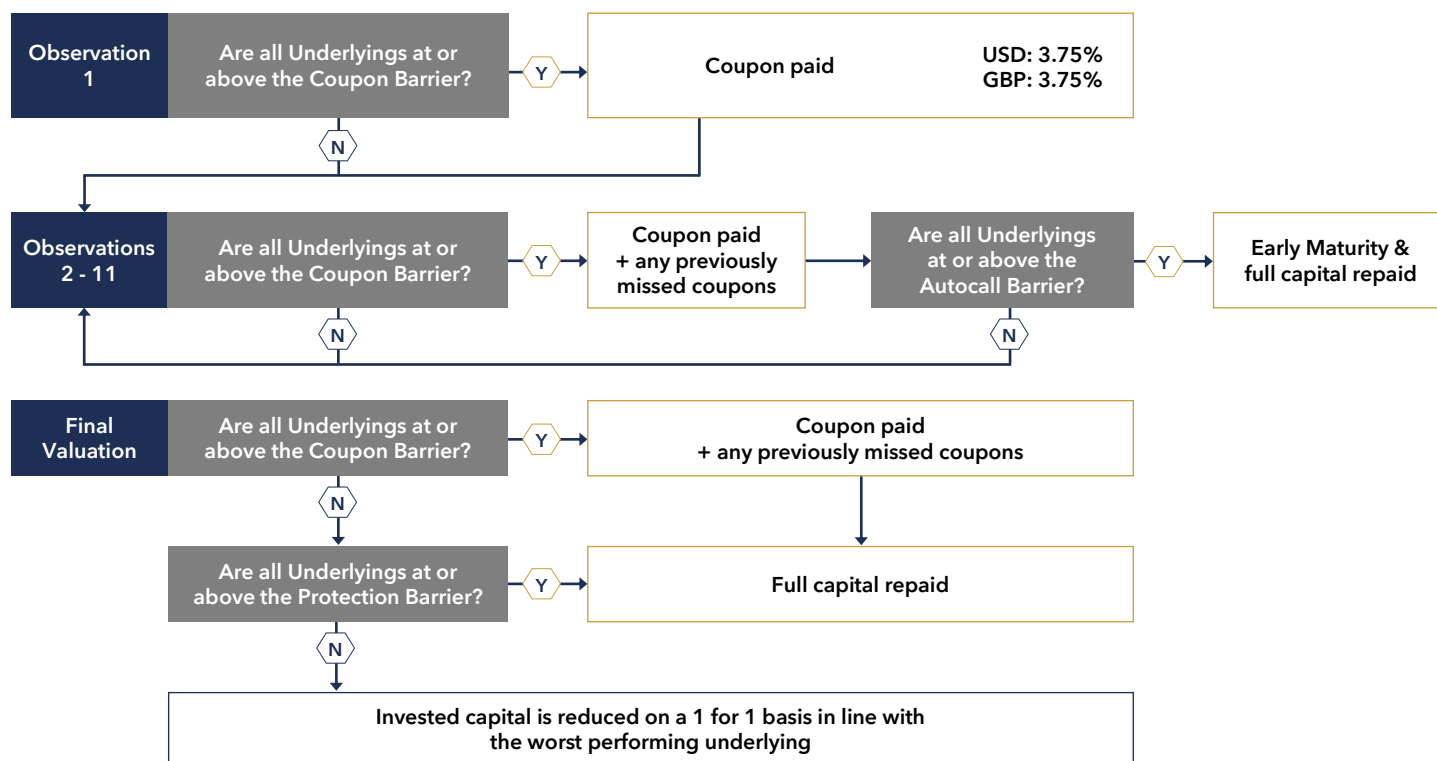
Observation 1

Are all Underlyings at or above the Coupon Barrier?

Y

Coupon paid

USD: 3.75%
GBP: 3.75%

N

Observations 2 - 11

Are all Underlyings at or above the Coupon Barrier?

Y

Coupon paid + any previously missed coupons

Are all Underlyings at or above the Autocall Barrier?

Y

Early Maturity & full capital repaid

N

N

Final Valuation

Are all Underlyings at or above the Coupon Barrier?

Y

Coupon paid + any previously missed coupons

N

Are all Underlyings at or above the Protection Barrier?

Y

Full capital repaid

N

Invested capital is reduced on a 1 for 1 basis in line with the worst performing underlying